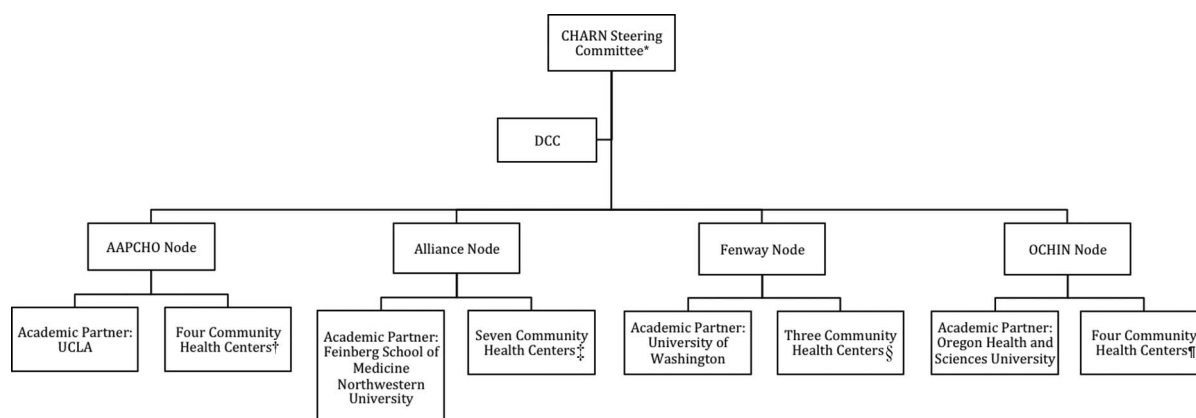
CHARN Steering Committee*

DCC

AAPCHO Node

Academic Partner: UCLA

Four Community Health Centers†

Alliance Node

Academic Partner: Feinberg School of Medicine Northwestern University

Seven Community Health Centers‡

Fenway Node

Academic Partner: University of Washington

Three Community Health Centers§

OCHIN Node

Academic Partner: Oregon Health and Sciences University

Four Community Health Centers¶